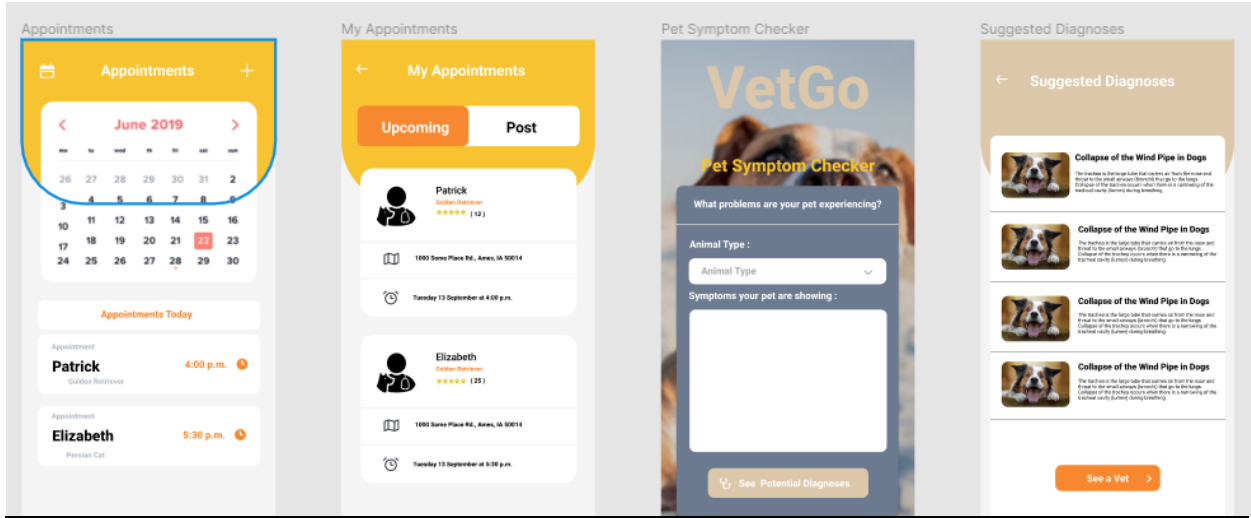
Appointments

Appointments

June 2019

mo tu wed th fri sat sun

26 27 28 29 30 31 1
2
3 4 5 6 7 8 9
10 11 12 13 14 15 16
17 18 19 20 21 22 23
24 25 26 27 28 29 30

Appointments Today

Appointment
Patrick
Golden Retriever
4:00 p.m.

Appointment
Elizabeth
Persian Cat
5:30 p.m.

My Appointments

My Appointments

Upcoming
Post

Patrick
Golden Retriever
( 12 )

1000 Some Place Rd., Ames, IA 50014

Tuesday 13 September at 4:00 p.m.

Elizabeth
Golden Retriever
( 25 )

1000 Some Place Rd., Ames, IA 50014

Tuesday 13 September at 5:30 p.m.

Pet Symptom Checker

VetGo

Pet Symptom Checker

What problems are your pet experiencing?

Animal Type :

Animal Type

Symptoms your pet are showing :

See Potential Diagnoses

Suggested Diagnoses

Suggested Diagnoses

Collapse of the Wind Pipe in Dogs
The trachea is the large tube that carries air from the nose and throat to the small airways (bronchi) that go to the lungs. Collapse of the trachea occurs when there is a narrowing of the tracheal cavity (lumen) during breathing.

Collapse of the Wind Pipe in Dogs
The trachea is the large tube that carries air from the nose and throat to the small airways (bronchi) that go to the lungs. Collapse of the trachea occurs when there is a narrowing of the tracheal cavity (lumen) during breathing.

Collapse of the Wind Pipe in Dogs
The trachea is the large tube that carries air from the nose and throat to the small airways (bronchi) that go to the lungs. Collapse of the trachea occurs when there is a narrowing of the tracheal cavity (lumen) during breathing.

Collapse of the Wind Pipe in Dogs
The trachea is the large tube that carries air from the nose and throat to the small airways (bronchi) that go to the lungs. Collapse of the trachea occurs when there is a narrowing of the tracheal cavity (lumen) during breathing.

See a Vet